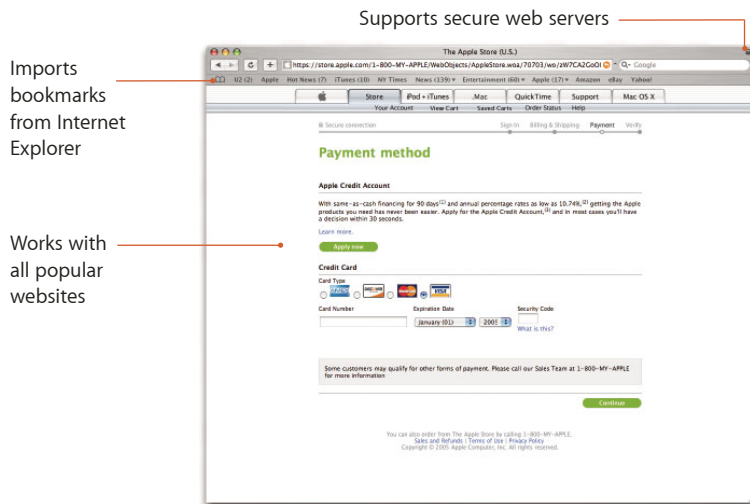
Supports secure web servers

Imports bookmarks from Internet Explorer

Works with all popular websites

The Apple Store (U.S.)

https://store.apple.com/1-800-MY-APPLE/WebObjects/AppleStore.woa/70703/wo/zW7CA2GoOl

Q- Google

U2 (2) Apple Hot News (7) iTunes (10) NY Times News (139) Entertainment (60) Apple (17) Amazon eBay Yahoo!

Store | iPod + iTunes | .Mac | QuickTime | Support | Mac OS X

Your Account | View Cart | Saved Carts | Order Status | Help

Secure connection

Sign In | Billing & Shipping | Payment | Verify

Payment method

Apple Credit Account

With same-as-cash financing for 90 days$^{[1]}$ and annual percentage rates as low as 10.74%,$^{[2]}$ getting the Apple products you need has never been easier. Apply for the Apple Credit Account,$^{[3]}$ and in most cases you'll have a decision within 30 seconds.

Learn more.

Apply now

Credit Card

Card Type

Card Number

Expiration Date

January (01) | 2005

Security Code

What is this?

Some customers may qualify for other forms of payment. Please call our Sales Team at 1-800-MY-APPLE for more information

Continue

You can also order from The Apple Store by calling 1-800-MY-APPLE.
Sales and Refunds | Terms of Use | Privacy Policy
Copyright © 2005 Apple Computer, Inc. All rights reserved.